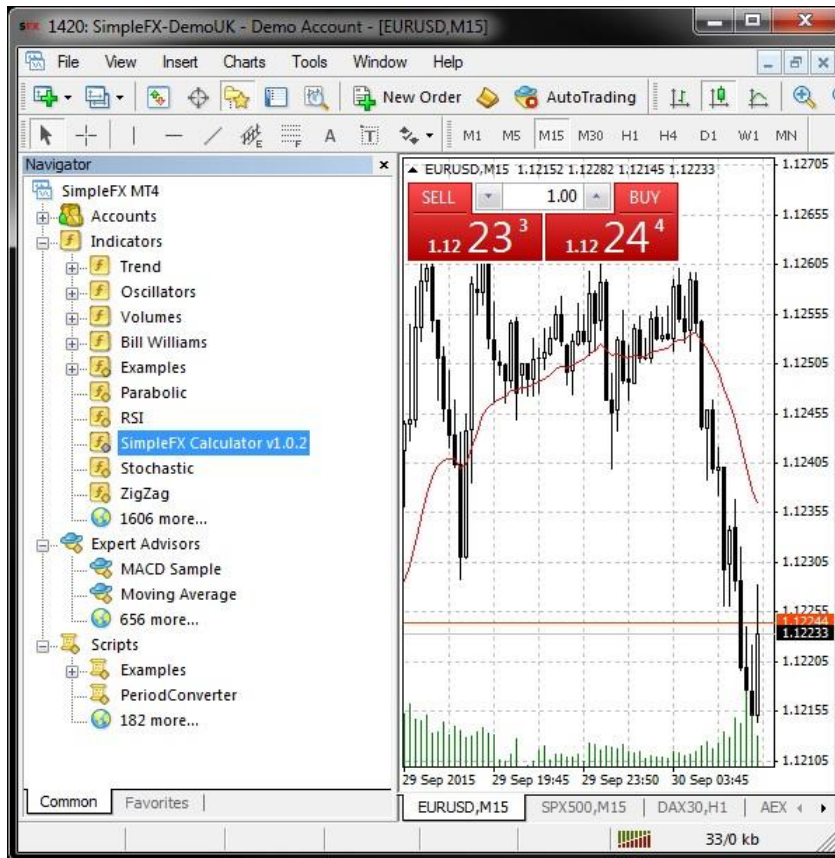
1420: SimpleFX-DemoUK - Demo Account - [EURUSD,M15]

File View Insert Charts Tools Window Help

New Order AutoTrading

M1 M5 M15 M30 H1 H4 D1 W1 MN

Navigator

SimpleFX MT4
Accounts
Indicators
Trend
Oscillators
Volumes
Bill Williams
Examples
Parabolic
RSI
SimpleFX Calculator v1.0.2
Stochastic
ZigZag
1606 more...
Expert Advisors
MACD Sample
Moving Average
656 more...
Scripts
Examples
PeriodConverter
182 more...

Common Favorites

EURUSD,M15 1.12152 1.12282 1.12145 1.12233

SELL 1.00 BUY

1.12 $23^3$ 1.12 $24^4$

1.12705
1.12655
1.12605
1.12555
1.12505
1.12455
1.12405
1.12355
1.12305
1.12255
1.12244
1.12233
1.12205
1.12155
1.12105

29 Sep 2015 29 Sep 19:45 29 Sep 23:50 30 Sep 03:45

EURUSD,M15 SPX500,M15 DAX30,H1 AEX

33/0 kb